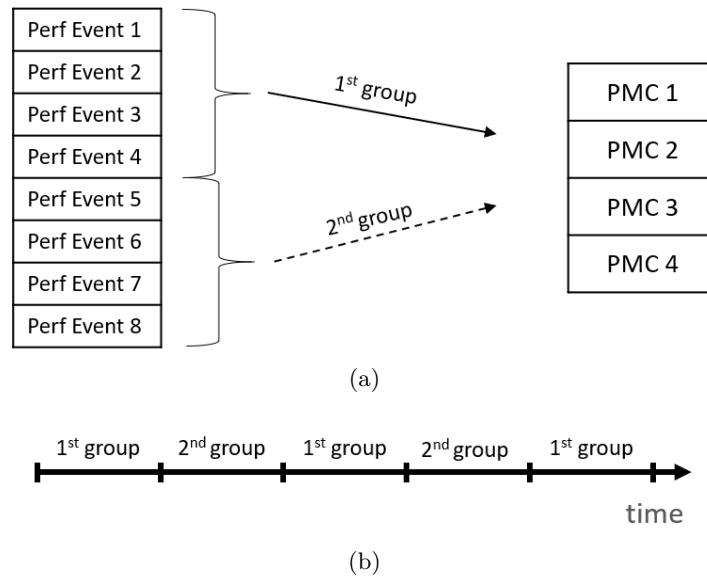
Perf Event 1
Perf Event 2
Perf Event 3
Perf Event 4
Perf Event 5
Perf Event 6
Perf Event 7
Perf Event 8

1$^{st}$ group

2$^{nd}$ group

PMC 1
PMC 2
PMC 3
PMC 4

(a)

1$^{st}$ group 2$^{nd}$ group 1$^{st}$ group 2$^{nd}$ group 1$^{st}$ group

time

(b)